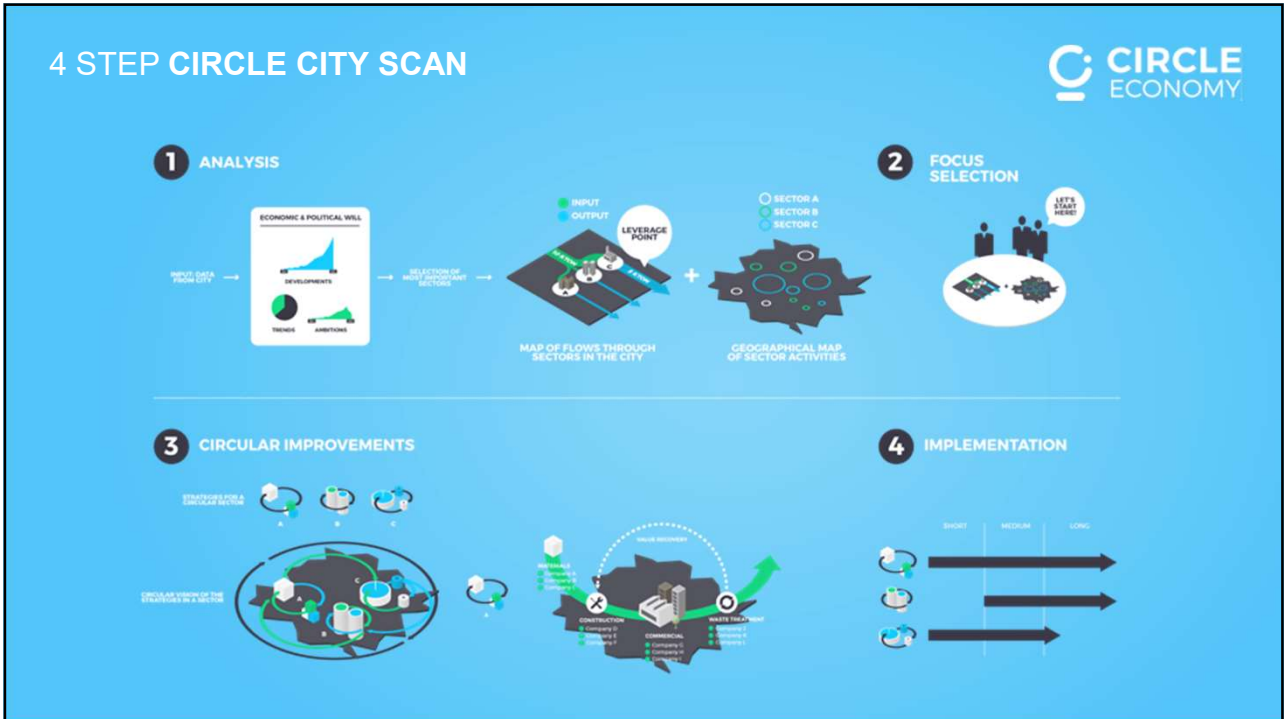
4 STEP **CIRCLE CITY SCAN**

CIRCLE ECONOMY

1 ANALYSIS

INPUT: DATA FROM CITY

ECONOMIC & POLITICAL WILL

DEVELOPMENTS

TRENDS

AMBITIONS

SELECTION OF MOST IMPORTANT SECTORS

INPUT

OUTPUT

LEVERAGE POINT

MAP OF FLOWS THROUGH SECTORS IN THE CITY

SECTOR A

SECTOR B

SECTOR C

GEOGRAPHICAL MAP OF SECTOR ACTIVITIES

2 FOCUS SELECTION

LET'S START HERE!

3 CIRCULAR IMPROVEMENTS

STRATEGIES FOR A CIRCULAR SECTOR

A

B

C

CIRCULAR VISION OF THE STRATEGIES IN A SECTOR

VALUE RECOVERY

MATERIALS

Company A

Company B

Company C

CONSTRUCTION

Company D

Company E

Company F

COMMERCIAL

Company G

Company H

Company I

WASTE TREATMENT

Company J

Company K

Company L

4 IMPLEMENTATION

SHORT

MEDIUM

LONG